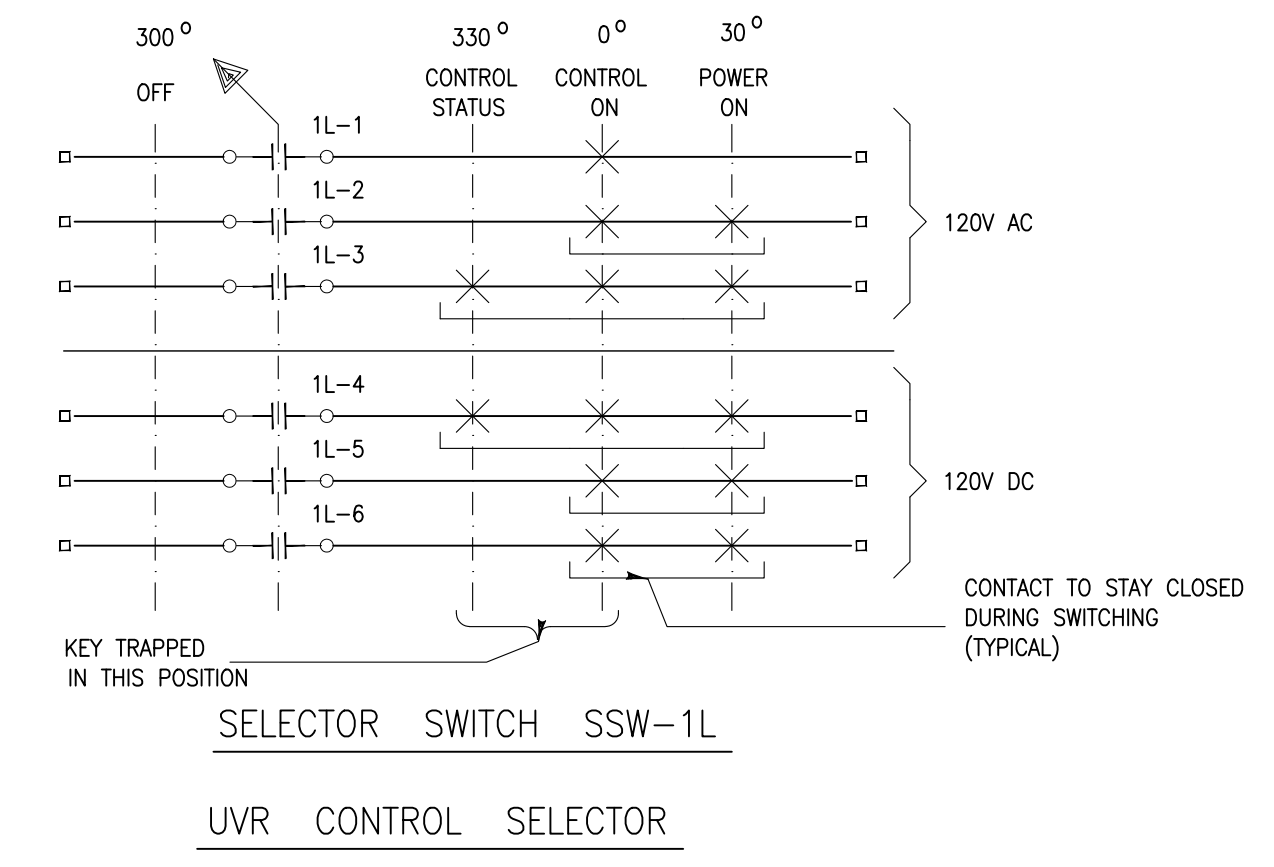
300°
OFF

330°
CONTROL
STATUS

0°
CONTROL
ON

30°
POWER
ON

1L−1
1L−2
1L−3

120V AC

1L−4
1L−5
1L−6

120V DC

CONTACT TO STAY CLOSED
DURING SWITCHING
(TYPICAL)

KEY TRAPPED
IN THIS POSITION

SELECTOR SWITCH SSW−1L

UVR CONTROL SELECTOR